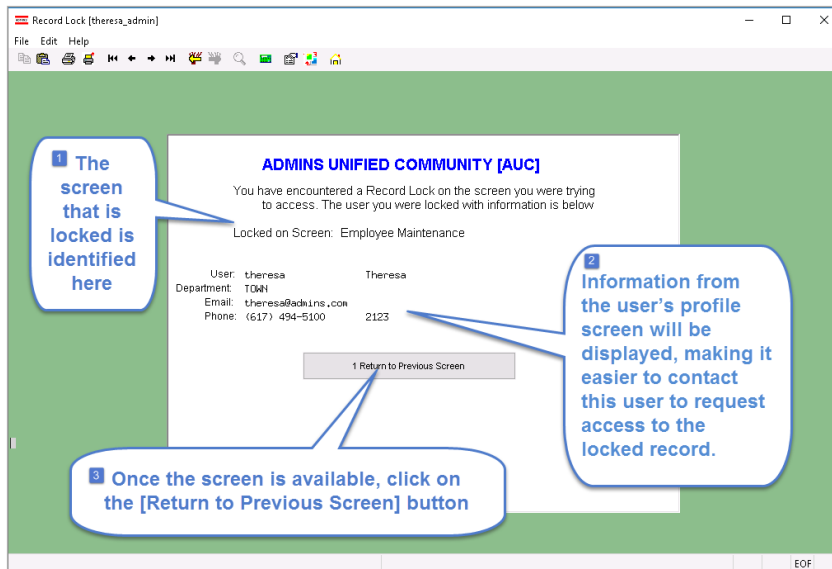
Record Lock [theresa_admin]

File Edit Help

1 The screen that is locked is identified here

ADMINS UNIFIED COMMUNITY [AUC]

You have encountered a Record Lock on the screen you were trying to access. The user you were locked with information is below

Locked on Screen: Employee Maintenance

User: theresa Theresa
Department: TOWN
Email: theresa@admins.com
Phone: (617) 494-5100 2123

1 Return to Previous Screen

2 Information from the user's profile screen will be displayed, making it easier to contact this user to request access to the locked record.

3 Once the screen is available, click on the [Return to Previous Screen] button

EOF